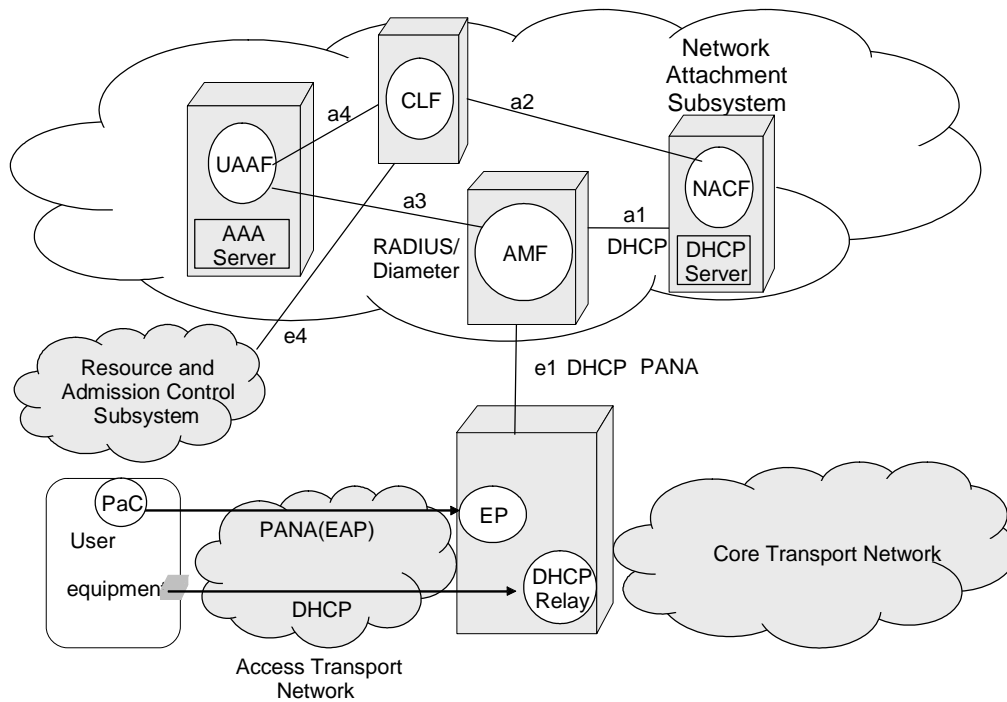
Network Attachment Subsystem

CLF

a4

a2

UAAF

NACF

a3

a1

AAA Server

RADIUS/ Diameter

AMF

DHCP

DHCP Server

e4

Resource and Admission Control Subsystem

e1 DHCP PANA

PaC

User

equipment

PANA(EAP)

EP

DHCP

DHCP Relay

Core Transport Network

Access Transport Network